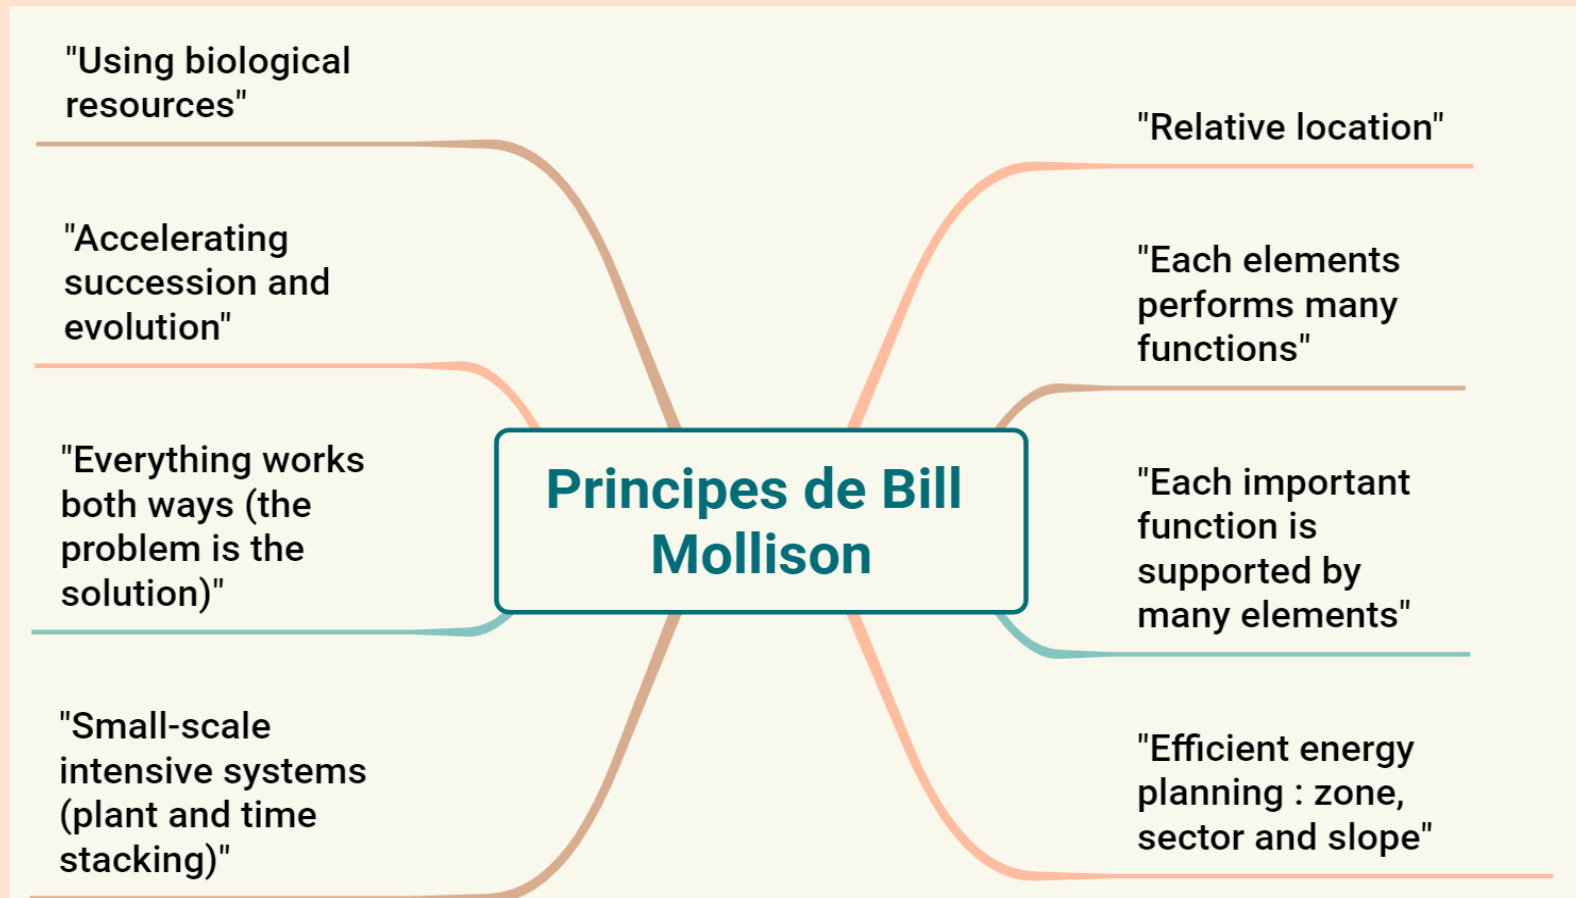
Principes de Bill Mollison

"Using biological resources"

"Accelerating succession and evolution"

"Everything works both ways (the problem is the solution)"

"Small-scale intensive systems (plant and time stacking)"

"Relative location"

"Each elements performs many functions"

"Each important function is supported by many elements"

"Efficient energy planning : zone, sector and slope"